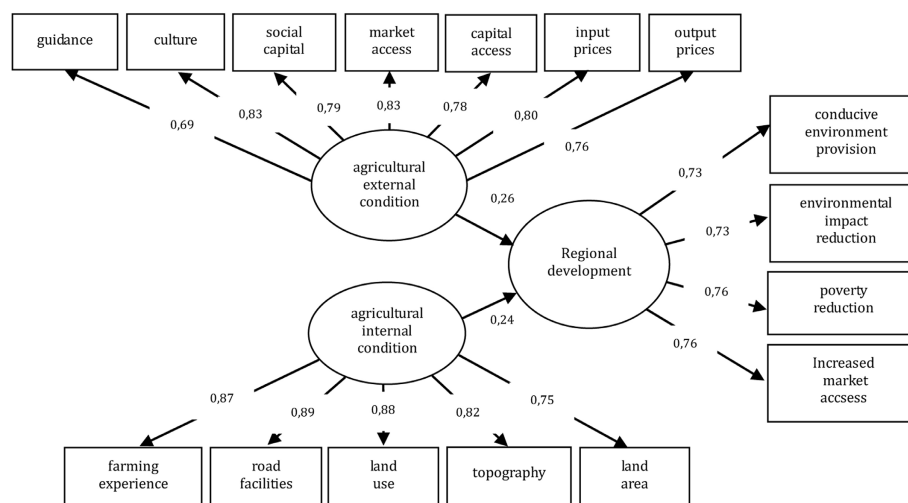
guidance

culture

social capital

market access

capital access

input prices

output prices

0,69

0,83

0,79

0,83

0,78

0,80

0,76

agricultural external condition

0,26

Regional development

0,73

conducive environment provision

0,73

environmental impact reduction

0,76

poverty reduction

0,76

Increased market accsess

agricultural internal condition

0,24

0,87

0,89

0,88

0,82

0,75

farming experience

road facilities

land use

topography

land area